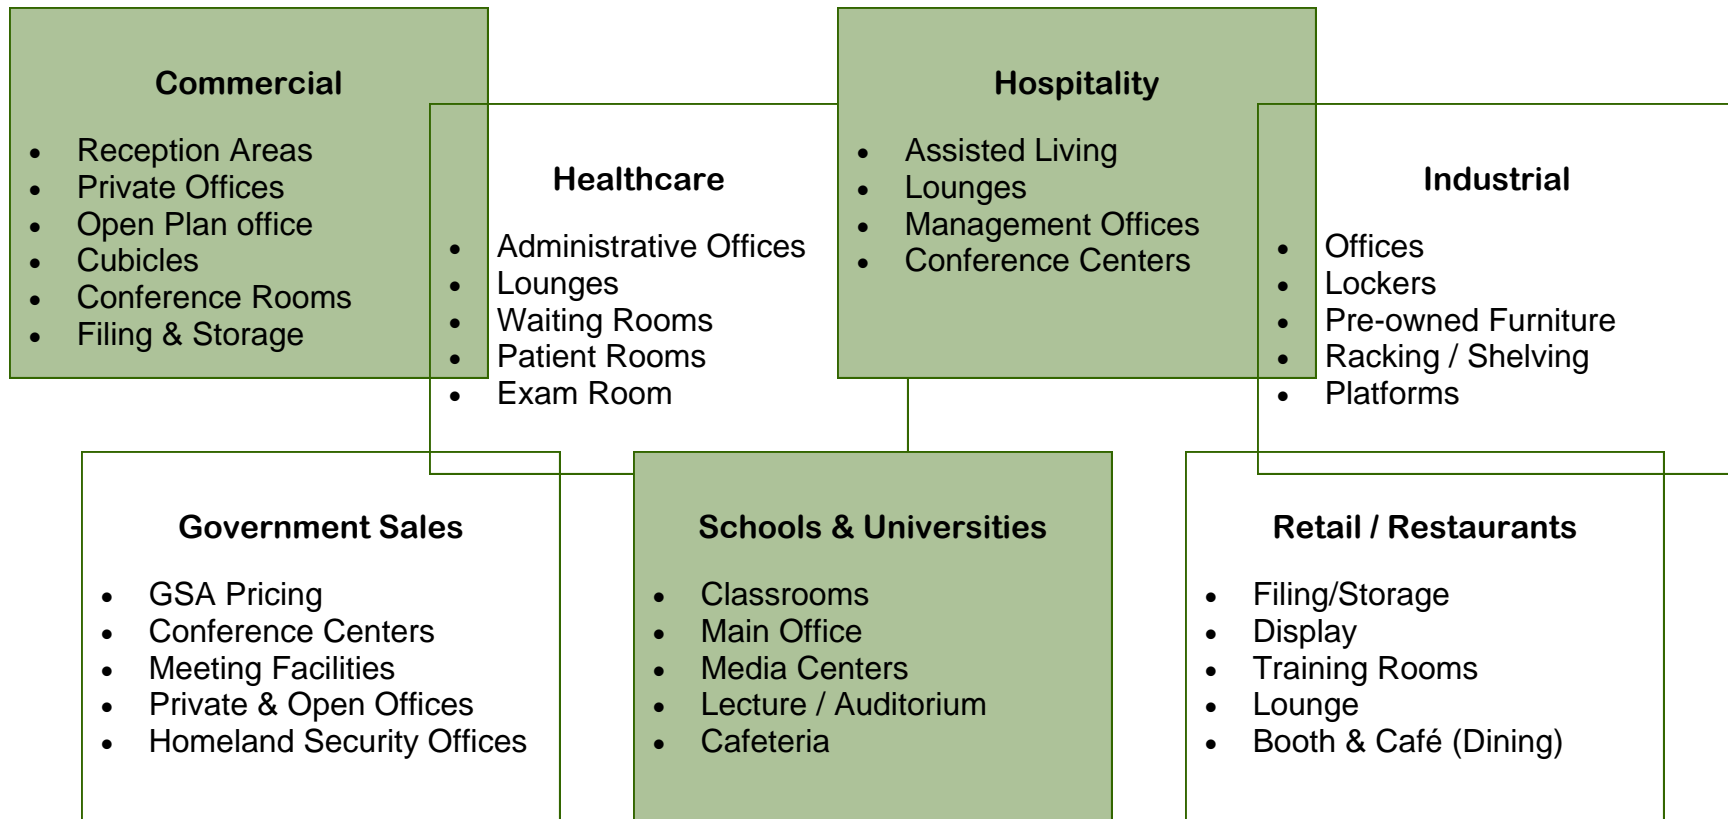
Commercial

- Reception Areas
- Private Offices
- Open Plan office
- Cubicles
- Conference Rooms
- Filing & Storage

Healthcare

- Administrative Offices
- Lounges
- Waiting Rooms
- Patient Rooms
- Exam Room

Hospitality

- Assisted Living
- Lounges
- Management Offices
- Conference Centers

Industrial

- Offices
- Lockers
- Pre-owned Furniture
- Racking / Shelving
- Platforms

Government Sales

- GSA Pricing
- Conference Centers
- Meeting Facilities
- Private & Open Offices
- Homeland Security Offices

Schools & Universities

- Classrooms
- Main Office
- Media Centers
- Lecture / Auditorium
- Cafeteria

Retail / Restaurants

- Filing/Storage
- Display
- Training Rooms
- Lounge
- Booth & Café (Dining)